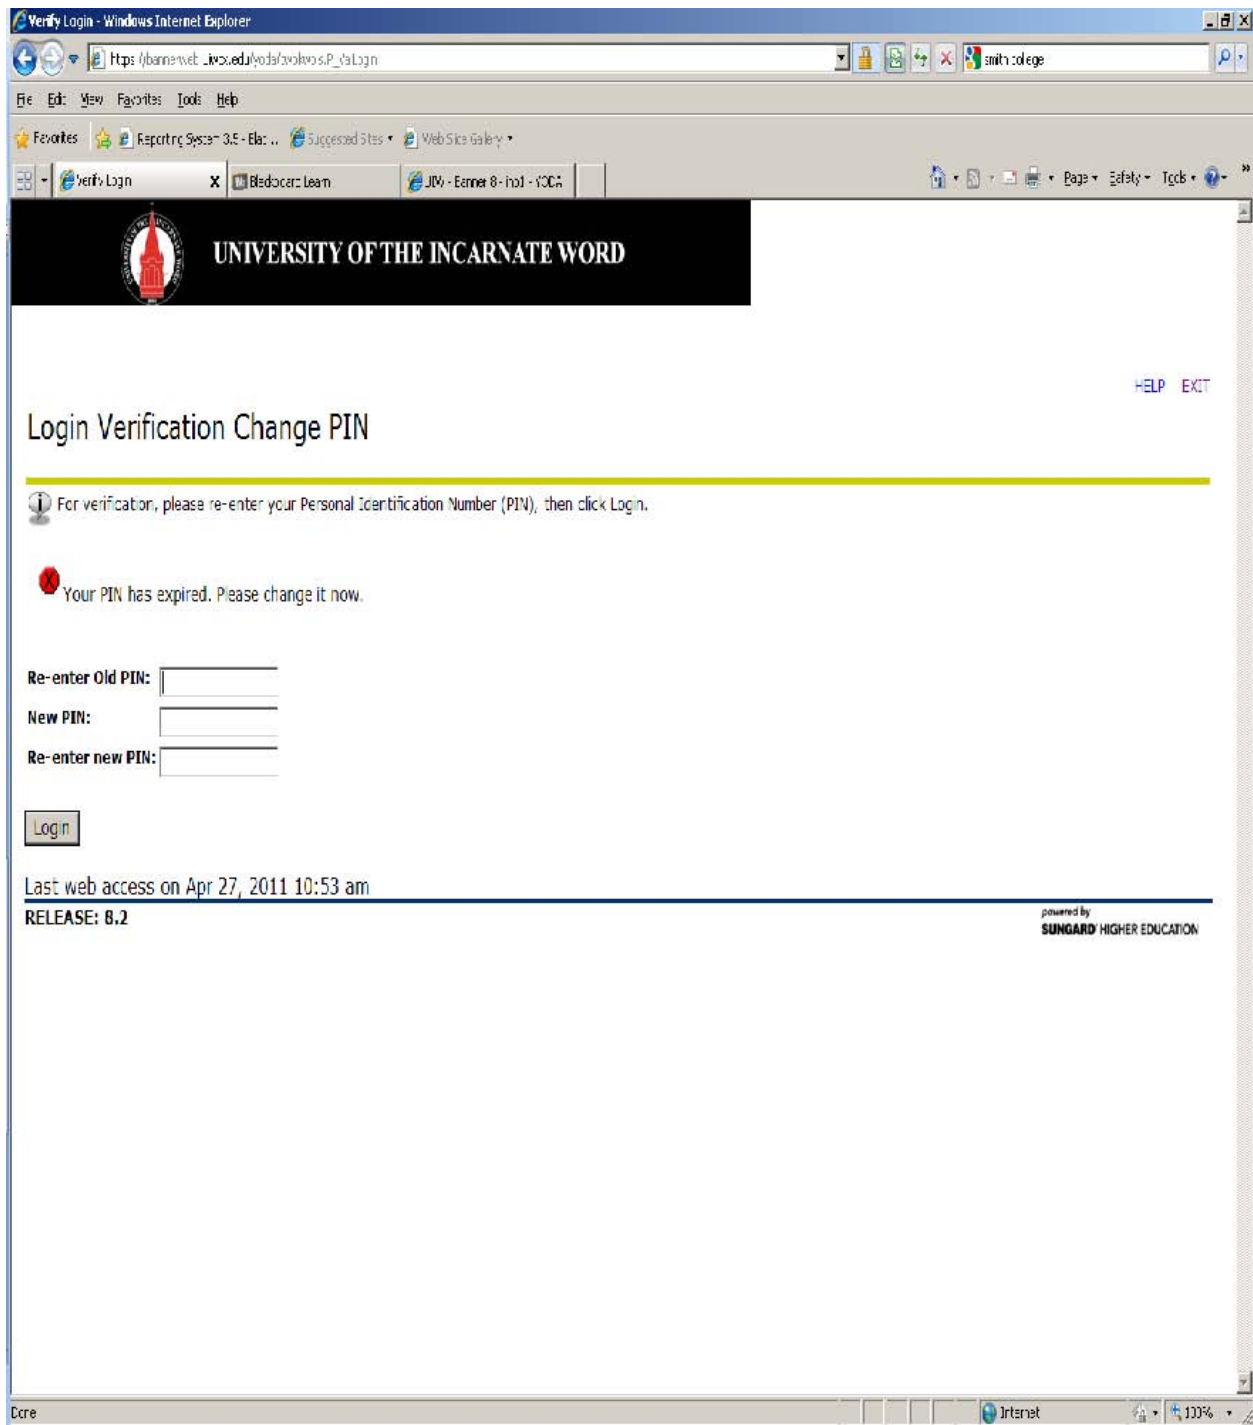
Verify Login - Windows Internet Explorer

https://bannerweb.uiwtx.edu/yoda/twbkwbis.P_ValLogin

smith college

File Edit View Favorites Tools Help

Favorites Reporting System 3.5 - Blac... Suggested Sites Web Slice Gallery

Verify Login Blackboard Learn UIW - Banner 8 - inb1 - YODA

Page Safety Tools

UNIVERSITY OF THE INCARNATE WORD

HELP EXIT

Login Verification Change PIN

For verification, please re-enter your Personal Identification Number (PIN), then click Login.

Your PIN has expired. Please change it now.

Re-enter Old PIN:

New PIN:

Re-enter new PIN:

Login

Last web access on Apr 27, 2011 10:53 am

RELEASE: 8.2

powered by SUNGARD HIGHER EDUCATION

Done Internet 100%